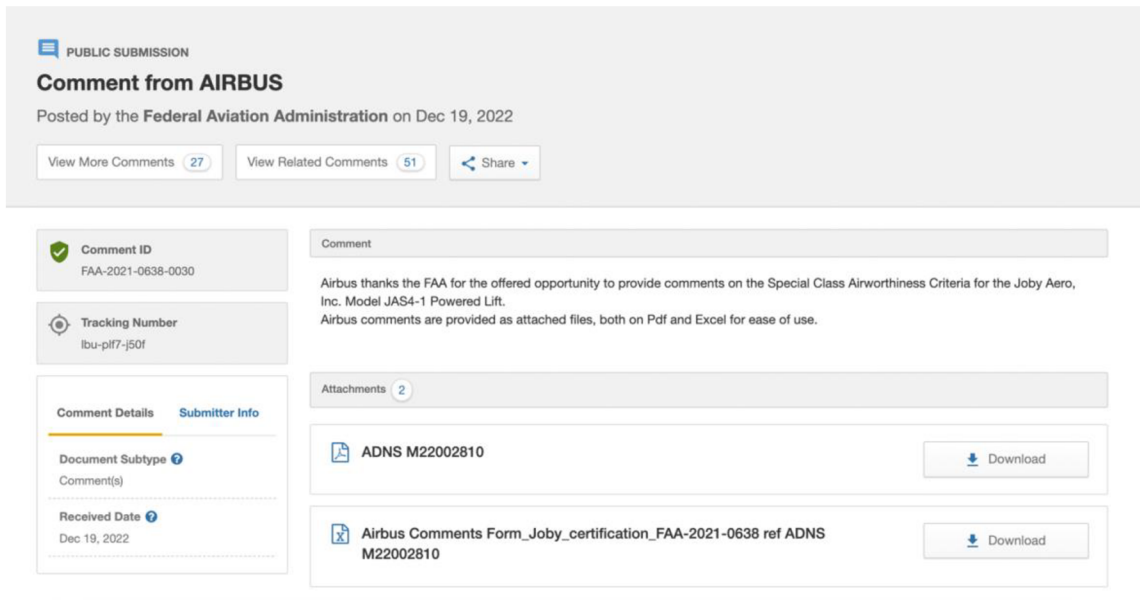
PUBLIC SUBMISSION

Comment from AIRBUS

Posted by the Federal Aviation Administration on Dec 19, 2022

View More Comments 27

View Related Comments 51

Share

Comment ID
FAA-2021-0638-0030

Tracking Number
lbu-plf7-j50f

Comment Details

Submitter Info

Document Subtype
Comment(s)

Received Date
Dec 19, 2022

Comment

Airbus thanks the FAA for the offered opportunity to provide comments on the Special Class Airworthiness Criteria for the Joby Aero, Inc. Model JAS4-1 Powered Lift.
Airbus comments are provided as attached files, both on Pdf and Excel for ease of use.

Attachments 2

ADNS M22002810

Download

Airbus Comments Form_Joby_certification_FAA-2021-0638 ref ADNS M22002810

Download